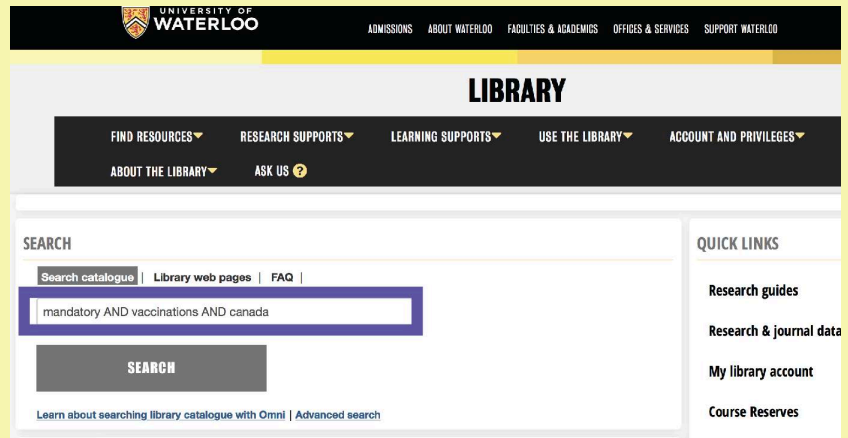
UNIVERSITY OF WATERLOO

ADMISSIONS ABOUT WATERLOO FACULTIES & ACADEMICS OFFICES & SERVICES SUPPORT WATERLOO

LIBRARY

FIND RESOURCES RESEARCH SUPPORTS LEARNING SUPPORTS USE THE LIBRARY ACCOUNT AND PRIVILEGES

ABOUT THE LIBRARY ASK US ?

SEARCH

Search catalogue | Library web pages | FAQ |

mandatory AND vaccinations AND canada

SEARCH

Learn about searching library catalogue with Omni | Advanced search

QUICK LINKS

Research guides

Research & journal data

My library account

Course Reserves